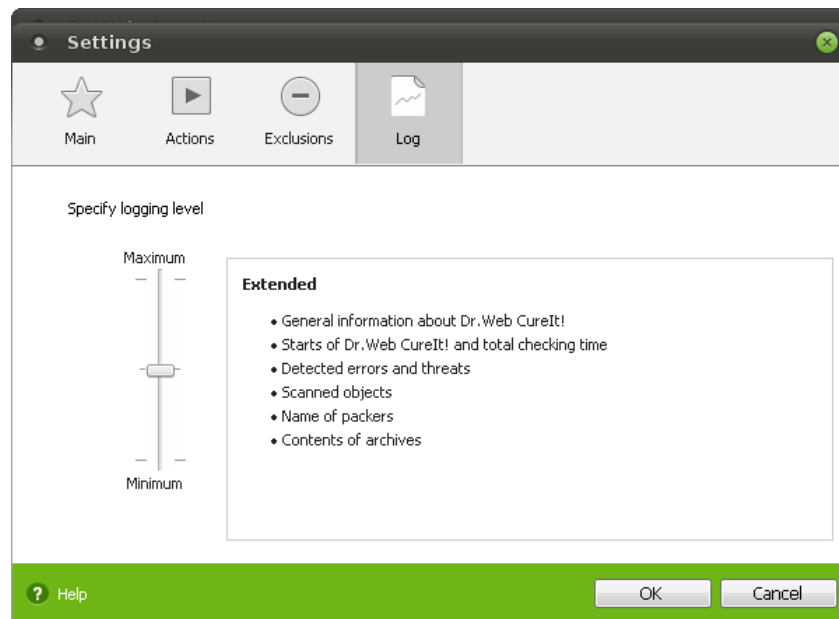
Settings

Main
Actions
Exclusions
Log

Specify logging level

Maximum

Minimum

Extended

• General information about Dr.Web CureIt!
• Starts of Dr.Web CureIt! and total checking time
• Detected errors and threats
• Scanned objects
• Name of packers
• Contents of archives

Help

OK
Cancel